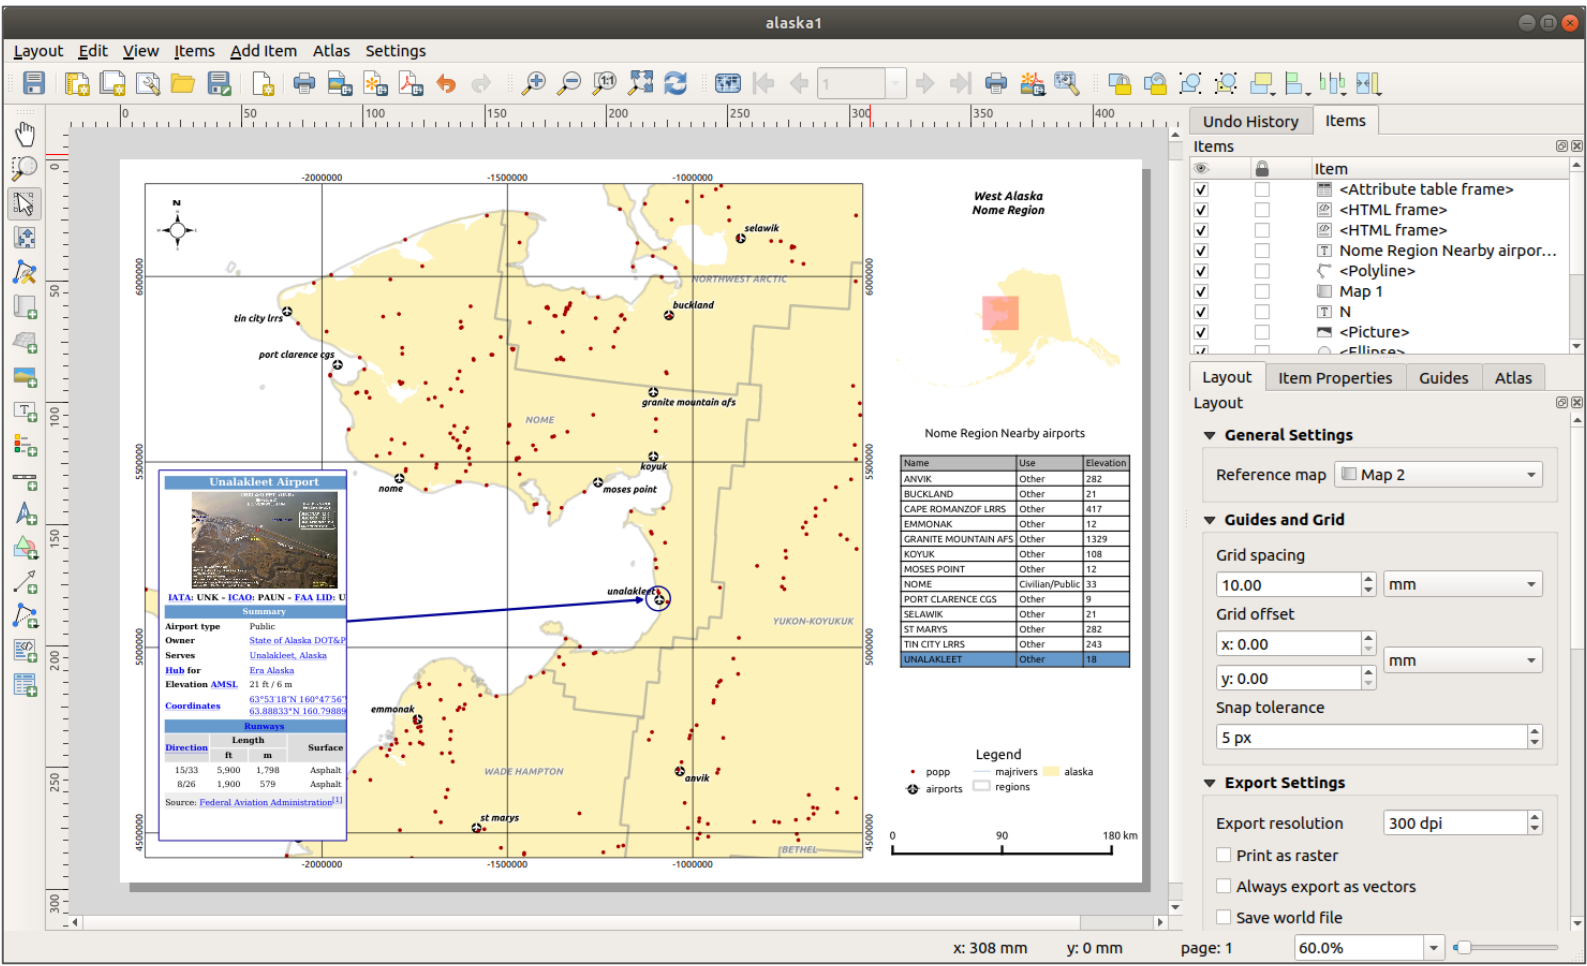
alaska1

Layout Edit View Items Add Item Atlas Settings

1

0 50 100 150 200 250 300 350 400

0 50 100 150 200 250 300

-2000000 -1500000 -1000000

6000000 5500000 5000000 4500000

N

selawik

NORTHWEST ARCTIC

tin city lrrs

buckland

port clarence cgs

granite mountain afs

NOME

koyuk

nome

moses point

unalakleet

YUKON-KOYUKUK

emmonak

WADE HAMPTON

anvik

st marys

BETHEL

Unalakleet Airport

IATA: UNK - ICAO: PAUN - FAA LID: U

Summary

| Airport type | Public |
|---|---|
| Owner | State of Alaska DOT&P |
| Serves | Unalakleet, Alaska |
| Hub for | Era Alaska |
| Elevation AMSL | 21 ft / 6 m |
| Coordinates | 63°53′18″N 160°47′56″ 63.88833°N 160.79889 |

Runways

| Direction | Length ft | Length m | Surface |
|---|---|---|---|
| 15/33 | 5,900 | 1,798 | Asphalt |
| 8/26 | 1,900 | 579 | Asphalt |

Source: Federal Aviation Administration[1]

West Alaska
Nome Region

Nome Region Nearby airports

| Name | Use | Elevation |
|---|---|---|
| ANVIK | Other | 282 |
| BUCKLAND | Other | 21 |
| CAPE ROMANZOF LRRS | Other | 417 |
| EMMONAK | Other | 12 |
| GRANITE MOUNTAIN AFS | Other | 1329 |
| KOYUK | Other | 108 |
| MOSES POINT | Other | 12 |
| NOME | Civilian/Public | 33 |
| PORT CLARENCE CGS | Other | 9 |
| SELAWIK | Other | 21 |
| ST MARYS | Other | 282 |
| TIN CITY LRRS | Other | 243 |
| UNALAKLEET | Other | 18 |

Legend
popp majrivers alaska
airports regions

0 90 180 km

Undo History Items

Items

Item
<Attribute table frame>
<HTML frame>
<HTML frame>
Nome Region Nearby airpor…
<Polyline>
Map 1
N
<Picture>
<Ellipse>

Layout Item Properties Guides Atlas

Layout

General Settings

Reference map Map 2

Guides and Grid

Grid spacing
10.00 mm
Grid offset
x: 0.00 mm
y: 0.00
Snap tolerance
5 px

Export Settings

Export resolution 300 dpi
Print as raster
Always export as vectors
Save world file

x: 308 mm y: 0 mm page: 1 60.0%